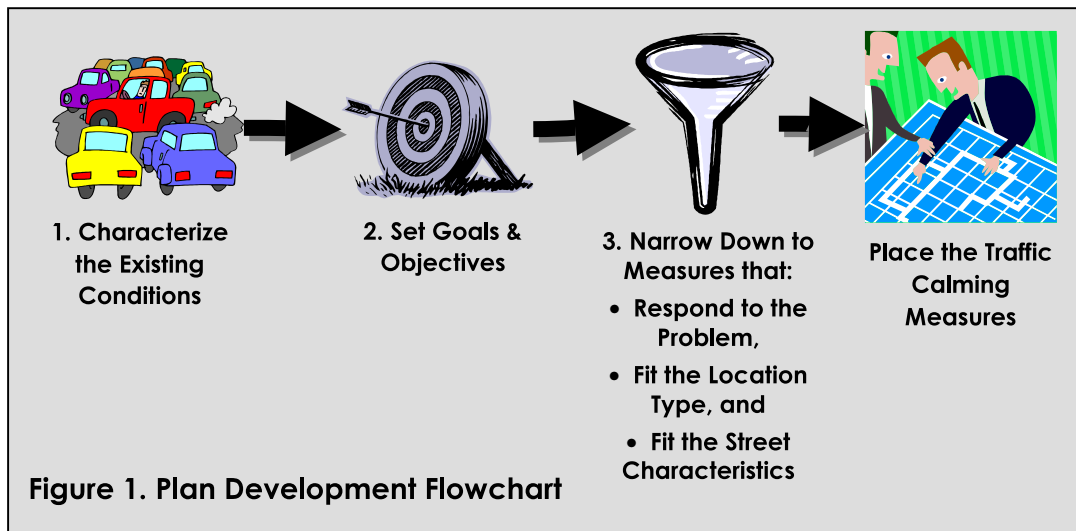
1. Characterize the Existing Conditions

2. Set Goals & Objectives

3. Narrow Down to Measures that:

- Respond to the Problem,
- Fit the Location Type, and
- Fit the Street Characteristics

Place the Traffic Calming Measures

Figure 1. Plan Development Flowchart